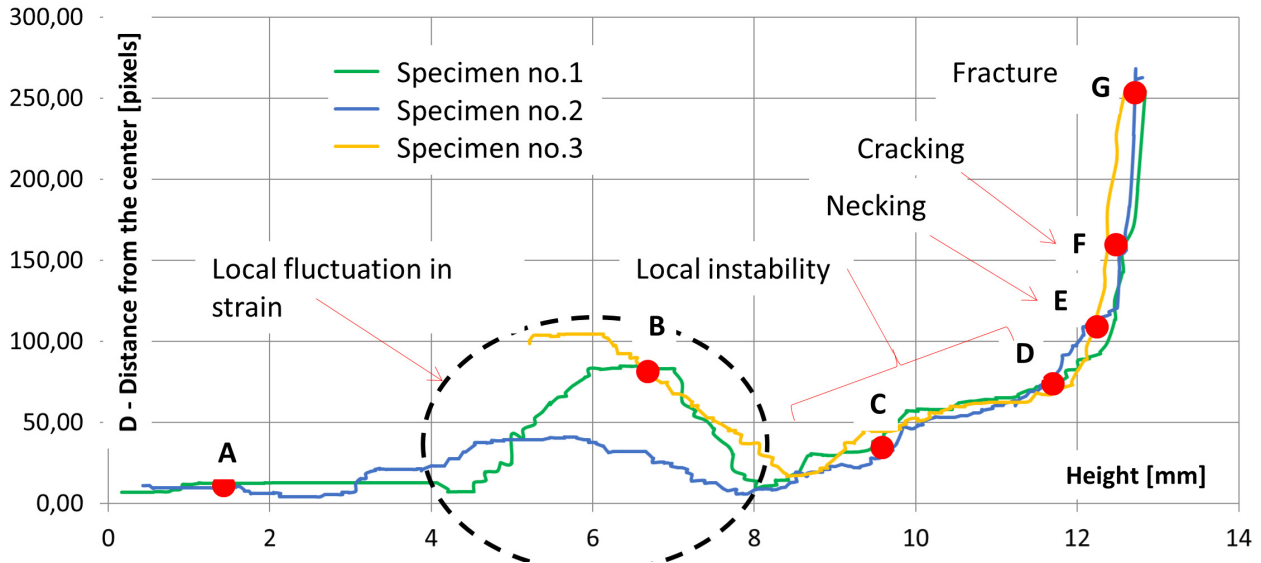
300,00
250,00
200,00
150,00
100,00
50,00
0,00

D - Distance from the center [pixels]

Specimen no.1
Specimen no.2
Specimen no.3

Fracture
G
Cracking
Necking
F
E
D
C
B
A

Local fluctuation in strain

Local instability

Height [mm]

0
2
4
6
8
10
12
14